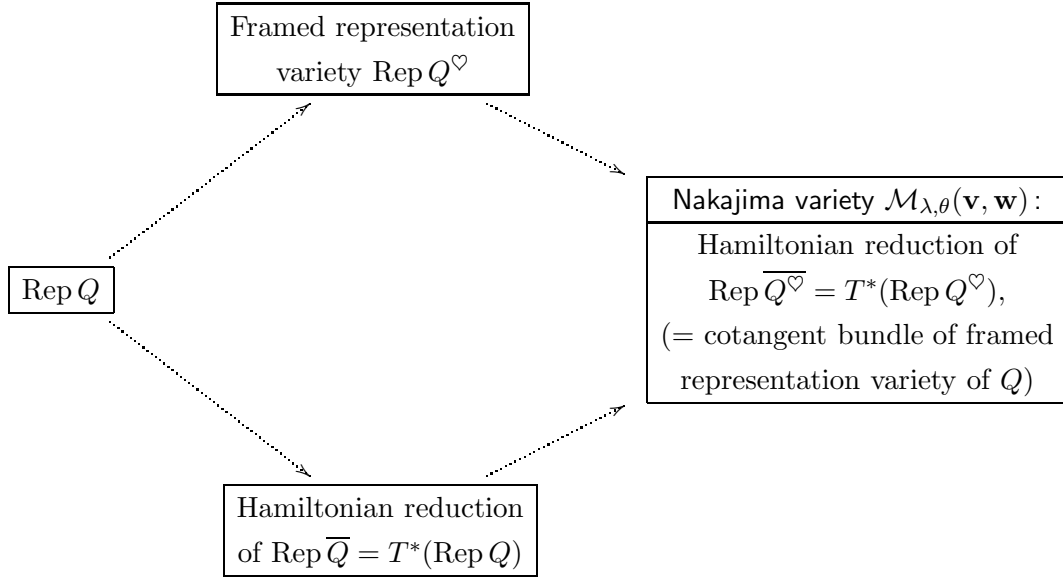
Framed representation variety $\mathrm{Rep}\, Q^{\heartsuit}$

$\mathrm{Rep}\, Q$

Nakajima variety $\mathcal{M}_{\lambda,\theta}(\mathbf{v},\mathbf{w})$:

Hamiltonian reduction of $\mathrm{Rep}\, \overline{Q^{\heartsuit}} = T^*(\mathrm{Rep}\, Q^{\heartsuit})$, (= cotangent bundle of framed representation variety of $Q$)

Hamiltonian reduction of $\mathrm{Rep}\, \overline{Q} = T^*(\mathrm{Rep}\, Q)$